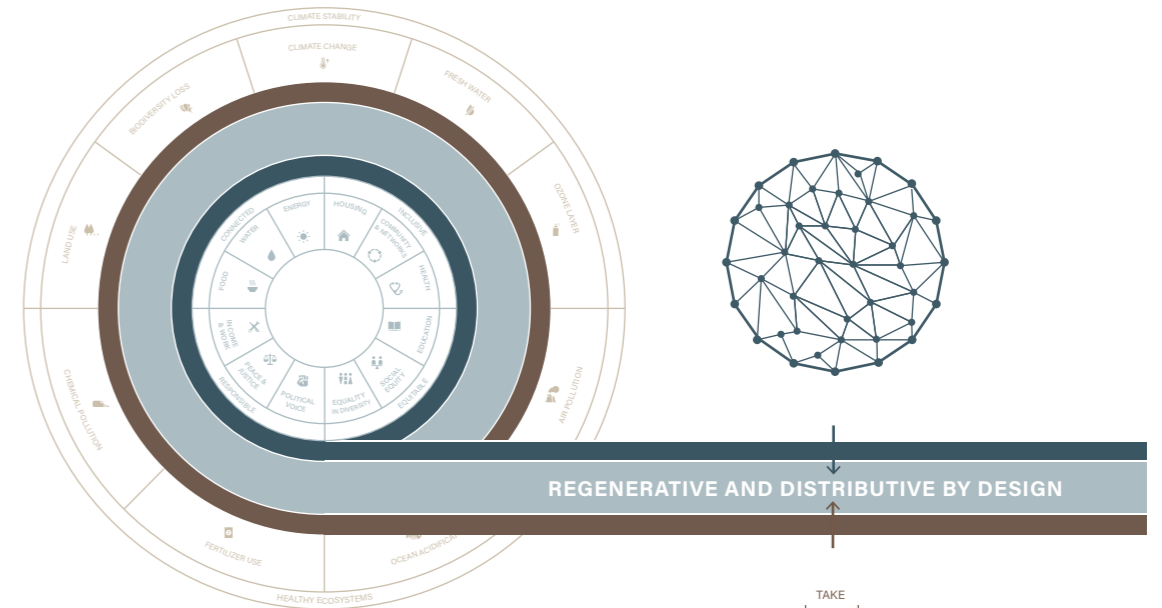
CLIMATE STABILITY

CLIMATE CHANGE

FRESH WATER

OZONE LAYER

AIR POLLUTION

OCEAN ACIDIFICATION

HEALTHY ECOSYSTEMS

FERTILIZER USE

CHEMICAL POLLUTION

LAND USE

BIODIVERSITY LOSS

CONNECTED

ENERGY

HOUSING

INCLUSIVE

COMMUNITY & NETWORKS

HEALTH

EDUCATION

SOCIAL EQUITY

EQUITABLE

EQUALITY IN DIVERSITY

POLITICAL VOICE

PEACE & JUSTICE

RESPONSIBLE

INCOME & WORK

FOOD

WATER

REGENERATIVE AND DISTRIBUTIVE BY DESIGN

TAKE